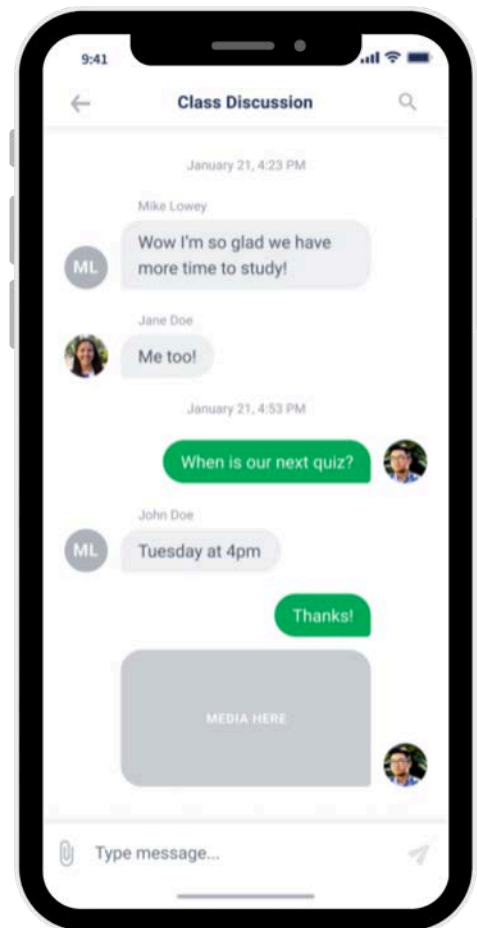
9:41

Class Discussion

January 21, 4:23 PM

Mike Lowey

ML

Wow I'm so glad we have more time to study!

Jane Doe

Me too!

January 21, 4:53 PM

When is our next quiz?

John Doe

ML

Tuesday at 4pm

Thanks!

MEDIA HERE

Type message...